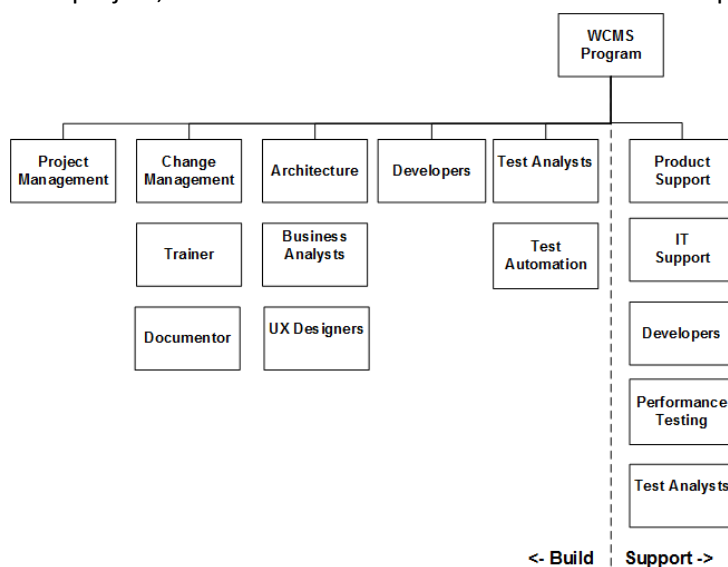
WCMS Program

Project Management

Change Management

Trainer

Documentor

Architecture

Business Analysts

UX Designers

Developers

Test Analysts

Test Automation

Product Support

IT Support

Developers

Performance Testing

Test Analysts

<- Build

Support ->